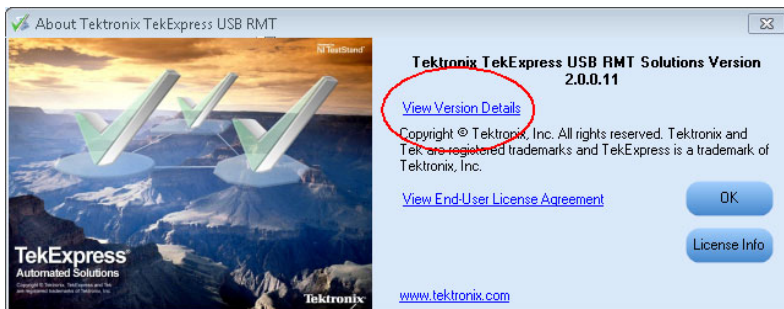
About Tektronix TekExpress USB RMT

NI TestStand

TekExpress
Automated Solutions

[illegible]

Tektronix

Tektronix TekExpress USB RMT Solutions Version 2.0.0.11

View Version Details

Copyright © Tektronix, Inc. All rights reserved. Tektronix and Tek are registered trademarks and TekExpress is a trademark of Tektronix, Inc.

View End-User License Agreement

OK

License Info

www.tektronix.com